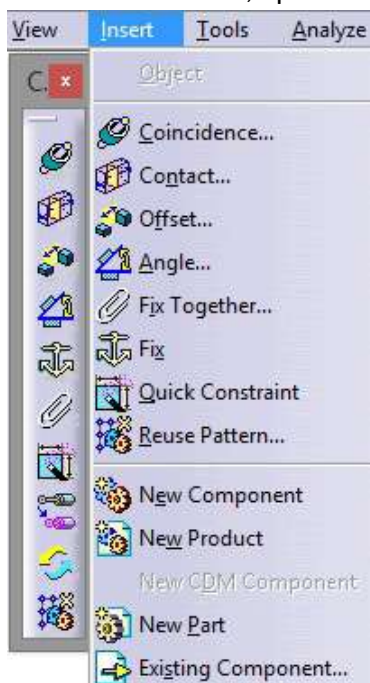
View Insert Tools Analyze

C. ×

Object

Coincidence...
Contact...
Offset...
Angle...
Fix Together...
Fix
Quick Constraint
Reuse Pattern...

New Component
New Product
New CDM Component
New Part
Existing Component...